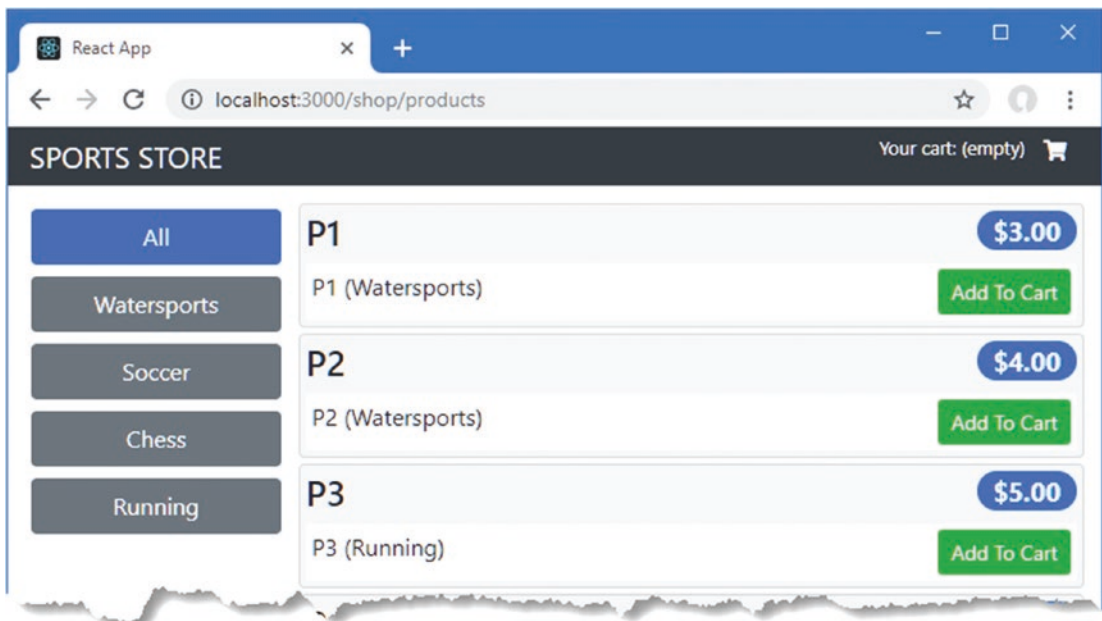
React App
×
+
localhost:3000/shop/products

SPORTS STORE
Your cart: (empty)

All
Watersports
Soccer
Chess
Running

P1
$3.00
P1 (Watersports)
Add To Cart

P2
$4.00
P2 (Watersports)
Add To Cart

P3
$5.00
P3 (Running)
Add To Cart